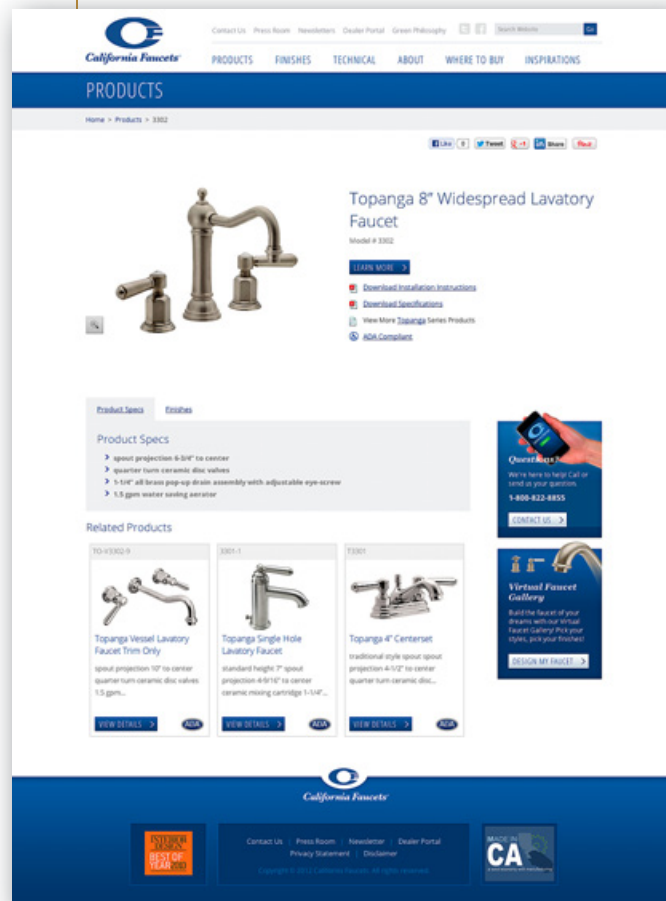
California Faucets

Contact Us Press Room Newsletters Dealer Portal Green Philosophy

Search Website Go

PRODUCTS FINISHES TECHNICAL ABOUT WHERE TO BUY INSPIRATIONS

PRODUCTS

Home > Products > 3302

Like 0 Tweet +1 Share Pin it

Topanga 8" Widespread Lavatory Faucet

Model # 3302

LEARN MORE

Download Installation Instructions

Download Specifications

View More Topanga Series Products

ADA Compliant

Product Specs Finishes

Product Specs

spout projection 6-3/4" to center

quarter turn ceramic disc valves

1-1/4" all brass pop-up drain assembly with adjustable eye-screw

1.5 gpm water saving aerator

Related Products

TO-V3302-9

Topanga Vessel Lavatory Faucet Trim Only

spout projection 10" to center quarter turn ceramic disc valves 1.5 gpm...

VIEW DETAILS ADA

3301-1

Topanga Single Hole Lavatory Faucet

standard height 7" spout projection 4-9/16" to center ceramic mixing cartridge 1-1/4"...

VIEW DETAILS ADA

T3301

Topanga 4" Centerset

traditional style spout spout projection 4-1/2" to center quarter turn ceramic disc...

VIEW DETAILS ADA

Questions?

We're here to help! Call or send us your question.

1-800-822-8855

CONTACT US

Virtual Faucet Gallery

Build the faucet of your dreams with our Virtual Faucet Gallery! Pick your styles, pick your finishes!

DESIGN MY FAUCET

California Faucets

INTERIOR DESIGN BEST OF YEAR 2012

Contact Us | Press Room | Newsletter | Dealer Portal
Privacy Statement | Disclaimer

Copyright © 2012 California Faucets. All rights reserved.

MADE IN CA